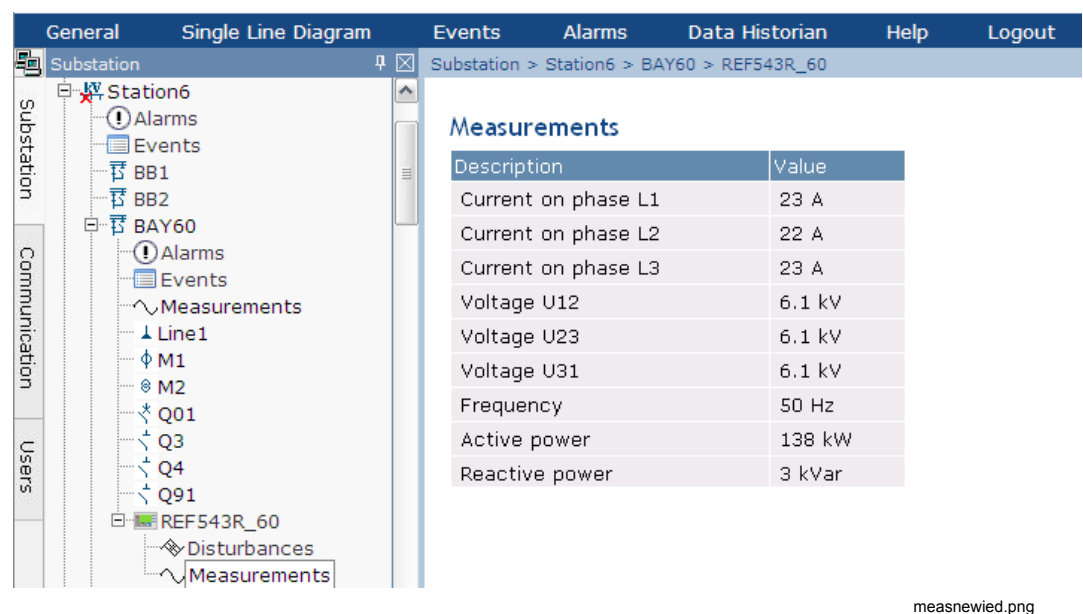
General Single Line Diagram Events Alarms Data Historian Help Logout

Substation

Substation Communication Users

Station6
Alarms
Events
BB1
BB2
BAY60
Alarms
Events
Measurements
Line1
M1
M2
Q01
Q3
Q4
Q91
REF543R_60
Disturbances
Measurements

Substation > Station6 > BAY60 > REF543R_60

Measurements

| Description | Value |
|---|---|
| Current on phase L1 | 23 A |
| Current on phase L2 | 22 A |
| Current on phase L3 | 23 A |
| Voltage U12 | 6.1 kV |
| Voltage U23 | 6.1 kV |
| Voltage U31 | 6.1 kV |
| Frequency | 50 Hz |
| Active power | 138 kW |
| Reactive power | 3 kVar |

measnewied.png